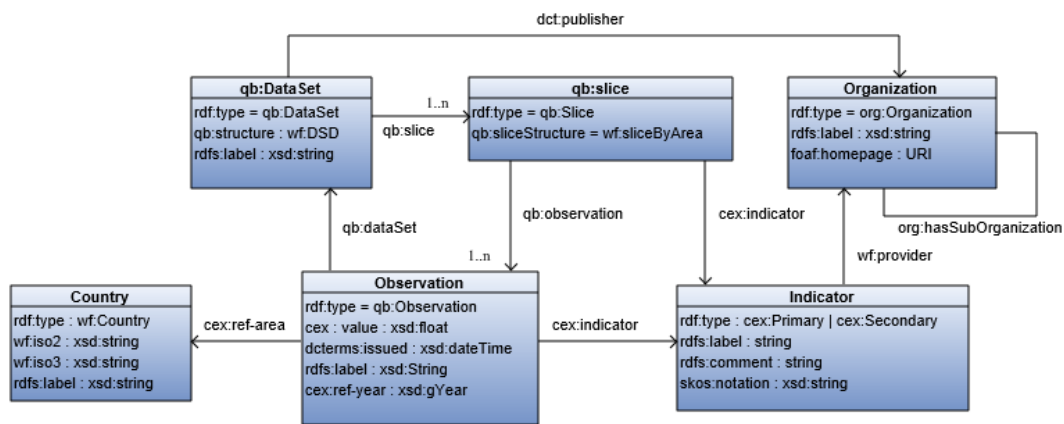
dct:publisher

qb:DataSet
rdf:type = qb:DataSet
qb:structure : wf:DSD
rdfs:label : xsd:string

1..n
qb:slice

qb:slice
rdf:type = qb:Slice
qb:sliceStructure = wf:sliceByArea

Organization
rdf:type = org:Organization
rdfs:label : xsd:string
foaf:homepage : URI

org:hasSubOrganization

qb:dataSet

qb:observation

cex:indicator

wf:provider

1..n

Country
rdf:type : wf:Country
wf:iso2 : xsd:string
wf:iso3 : xsd:string
rdfs:label : xsd:string

cex:ref-area

Observation
rdf:type = qb:Observation
cex : value : xsd:float
dcterms:issued : xsd:dateTime
rdfs:label : xsd:String
cex:ref-year : xsd:gYear

cex:indicator

Indicator
rdf:type : cex:Primary | cex:Secondary
rdfs:label : string
rdfs:comment : string
skos:notation : xsd:string